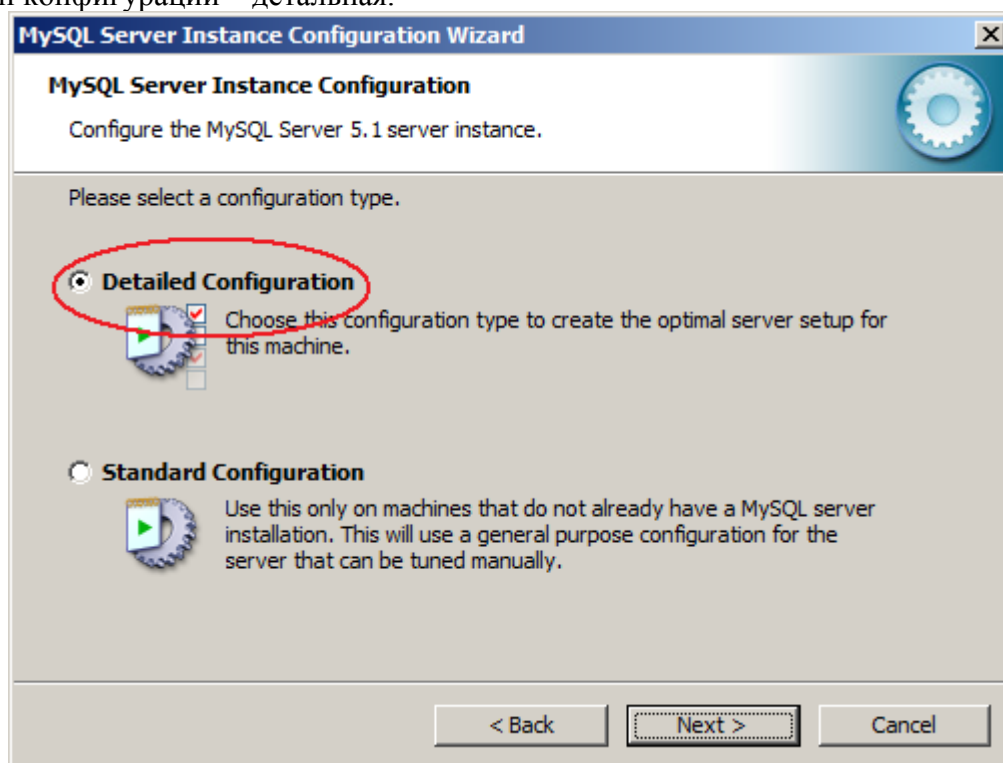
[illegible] конфигурации – детальная.

MySQL Server Instance Configuration Wizard

MySQL Server Instance Configuration

Configure the MySQL Server 5.1 server instance.

Please select a configuration type.

Detailed Configuration

Choose this configuration type to create the optimal server setup for this machine.

Standard Configuration

Use this only on machines that do not already have a MySQL server installation. This will use a general purpose configuration for the server that can be tuned manually.

< Back Next > Cancel